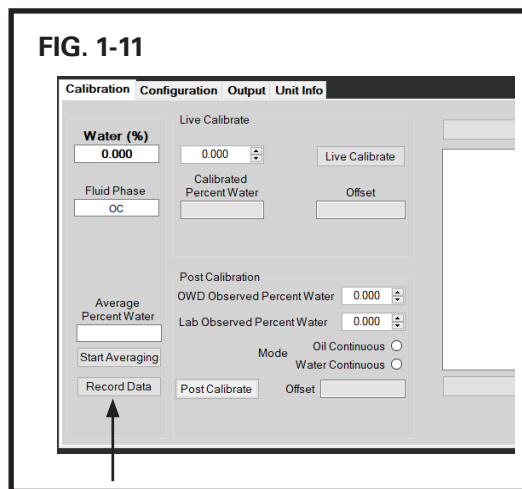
FIG. 1-11

Calibration Configuration Output Unit Info

Water (%)
0.000

Fluid Phase
OC

Average Percent Water

Start Averaging

Record Data

Live Calibrate

0.000

Live Calibrate

Calibrated Percent Water

Offset

Post Calibration

OWD Observed Percent Water 0.000

Lab Observed Percent Water 0.000

Mode

Oil Continuous

Water Continuous

Post Calibrate

Offset